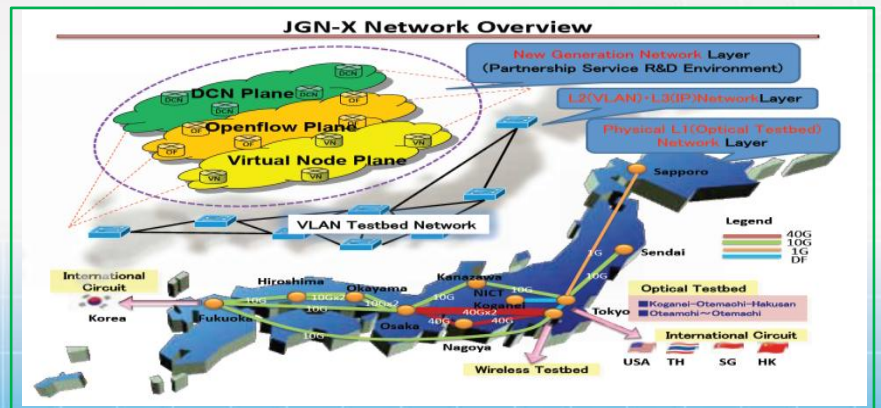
JGN-X Network Overview

New Generation Network Layer (Partnership Service R&D Environment)

L2(VLAN)-L3(IP)Network Layer

Physical L1(Optical Testbed) Network Layer

DCN Plane
DCN
DCN
DCN
Openflow Plane
OF
OF
OF
OF
Virtual Node Plane
VN
VN
VN
VN

VLAN Testbed Network

Sapporo
Sendai
Legend
40G
10G
1G
DF

International Circuit
Korea
Hiroshima
Okayama
Kanazawa
NICT
Koganei
Fukuoka
Osaka
Nagoya
Tokyo
10G
10Gx2
10Gx2
10G
10G
40G
40Gx2
40G
10G
1G
10G
10G

Optical Testbed
Koganei-Otemachi-Hakusan
Otemachi～Otemachi

International Circuit
USA
TH
SG
HK

Wireless Testbed